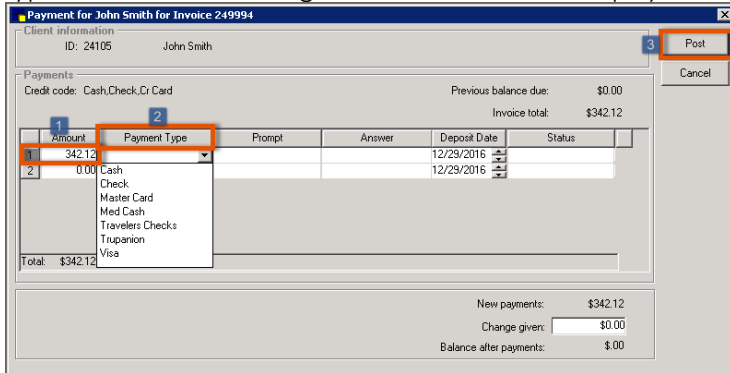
Payment for John Smith for Invoice 249994

Client information
ID: 24105 John Smith

3 Post
Cancel

Payments
Credit code: Cash,Check,Cr Card
Previous balance due: $0.00
Invoice total: $342.12

1 2

| | Amount | Payment Type | Prompt | Answer | Deposit Date | Status |
|---|---|---|---|---|---|---|
| 1 | 342.12 | | | | 12/29/2016 | |
| 2 | 0.00 | | | | 12/29/2016 | |

Cash
Check
Master Card
Med Cash
Travelers Checks
Trupanion
Visa

Total: $342.12

New payments: $342.12
Change given: $0.00
Balance after payments: $.00